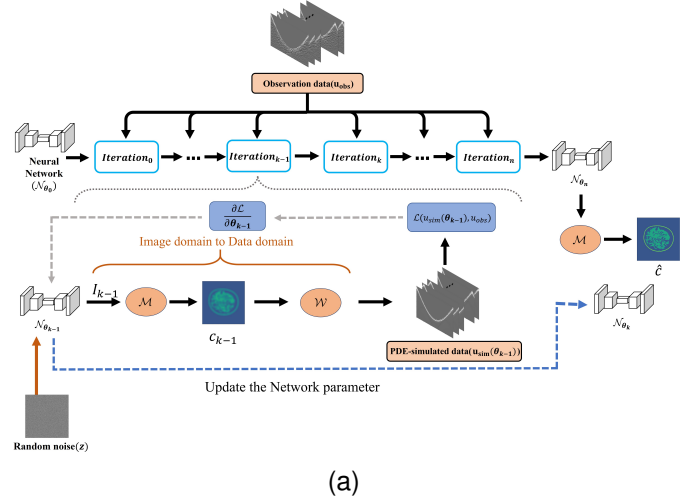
Observation data($u_{obs}$)

Neural Network ($\mathcal{N}_{\theta_0}$)

$Iteration_0$ ... $Iteration_{k-1}$ $Iteration_k$ ... $Iteration_n$

$\mathcal{N}_{\theta_n}$

$\frac{\partial \mathcal{L}}{\partial \theta_{k-1}}$

$\mathcal{L}(u_{sim}(\theta_{k-1}), u_{obs})$

Image domain to Data domain

$\mathcal{M}$

$\hat{c}$

$\mathcal{N}_{\theta_{k-1}}$

$I_{k-1}$

$\mathcal{M}$

$\mathcal{W}$

$c_{k-1}$

PDE-simulated data($u_{sim}(\theta_{k-1})$)

$\mathcal{N}_{\theta_k}$

Update the Network parameter

Random noise($z$)

(a)